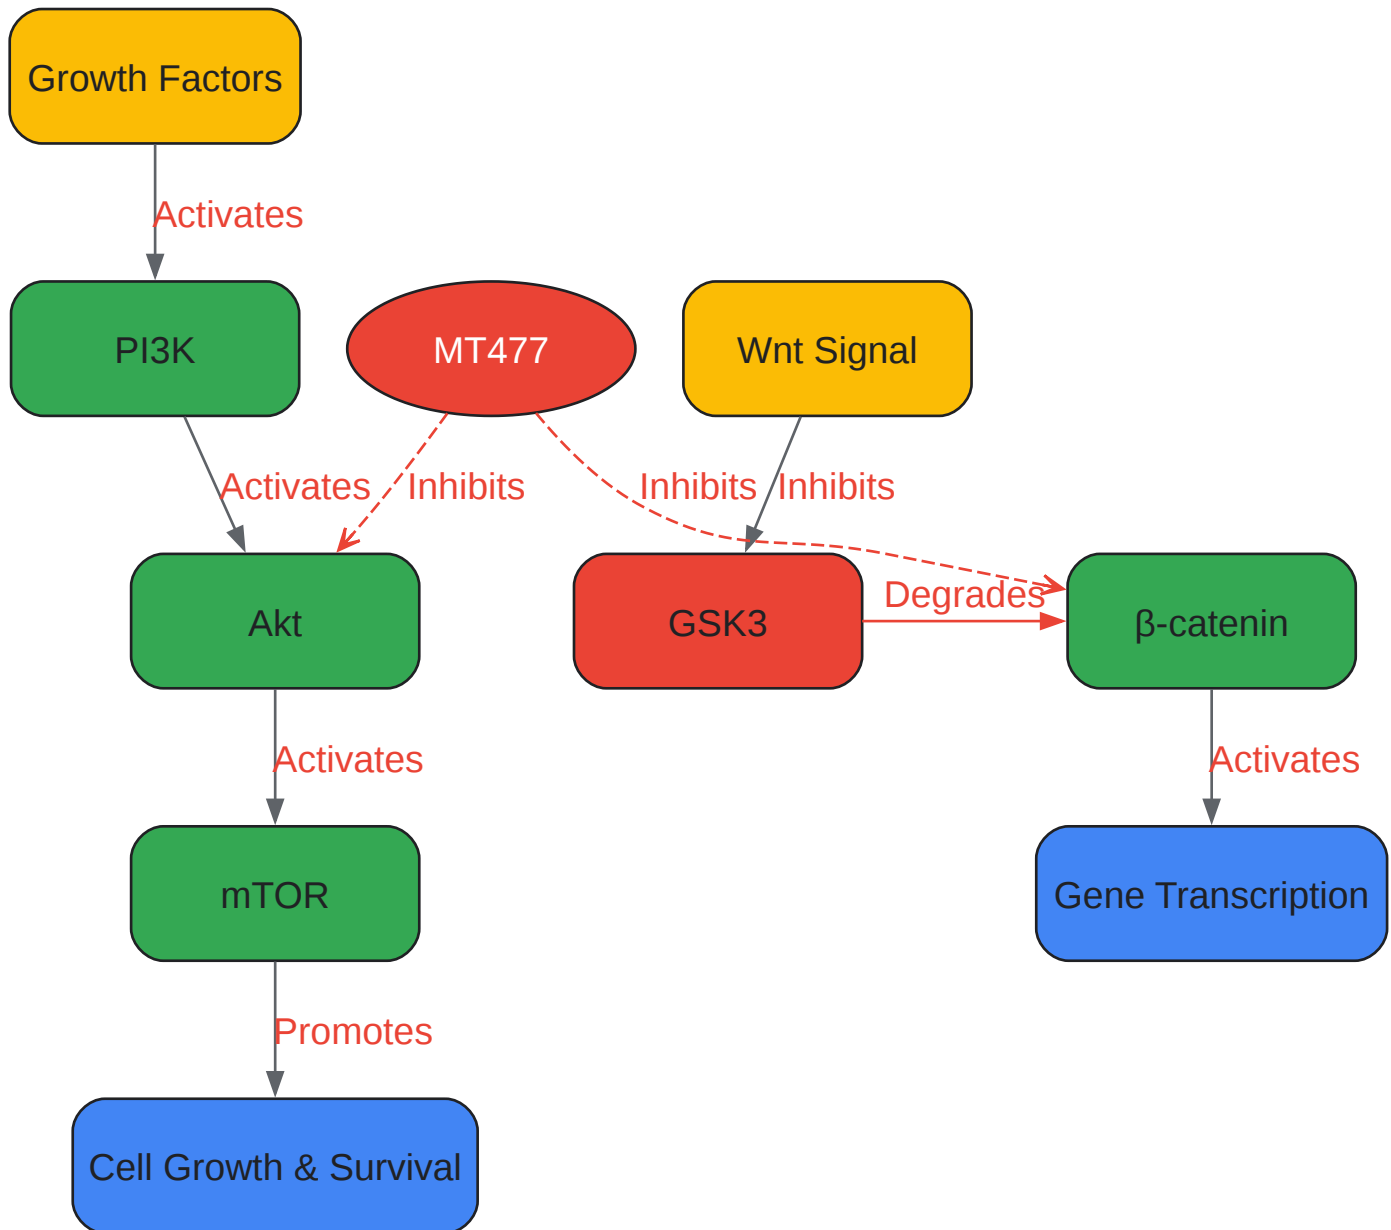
Growth Factors

Activates

PI3K

MT477

Wnt Signal

Activates

Inhibits

Inhibits

Inhibits

Akt

GSK3

Degrades

β-catenin

Activates

Activates

mTOR

Gene Transcription

Promotes

Cell Growth & Survival